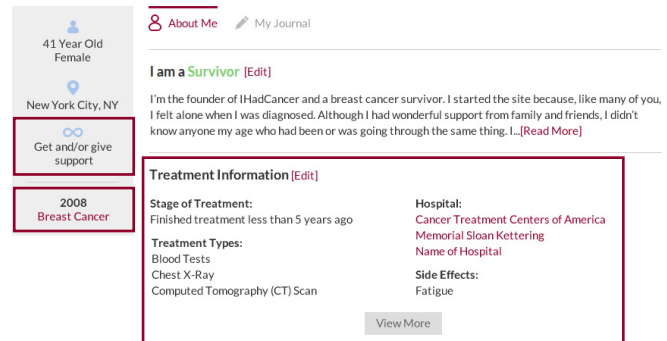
41 Year Old Female

New York City, NY

Get and/or give support

2008
Breast Cancer

About Me

My Journal

I am a Survivor [Edit]

I'm the founder of IHadCancer and a breast cancer survivor. I started the site because, like many of you, I felt alone when I was diagnosed. Although I had wonderful support from family and friends, I didn't know anyone my age who had been or was going through the same thing. I...[Read More]

Treatment Information [Edit]

Stage of Treatment:
Finished treatment less than 5 years ago

Treatment Types:
Blood Tests
Chest X-Ray
Computed Tomography (CT) Scan

Hospital:
Cancer Treatment Centers of America
Memorial Sloan Kettering
Name of Hospital

Side Effects:
Fatigue

View More